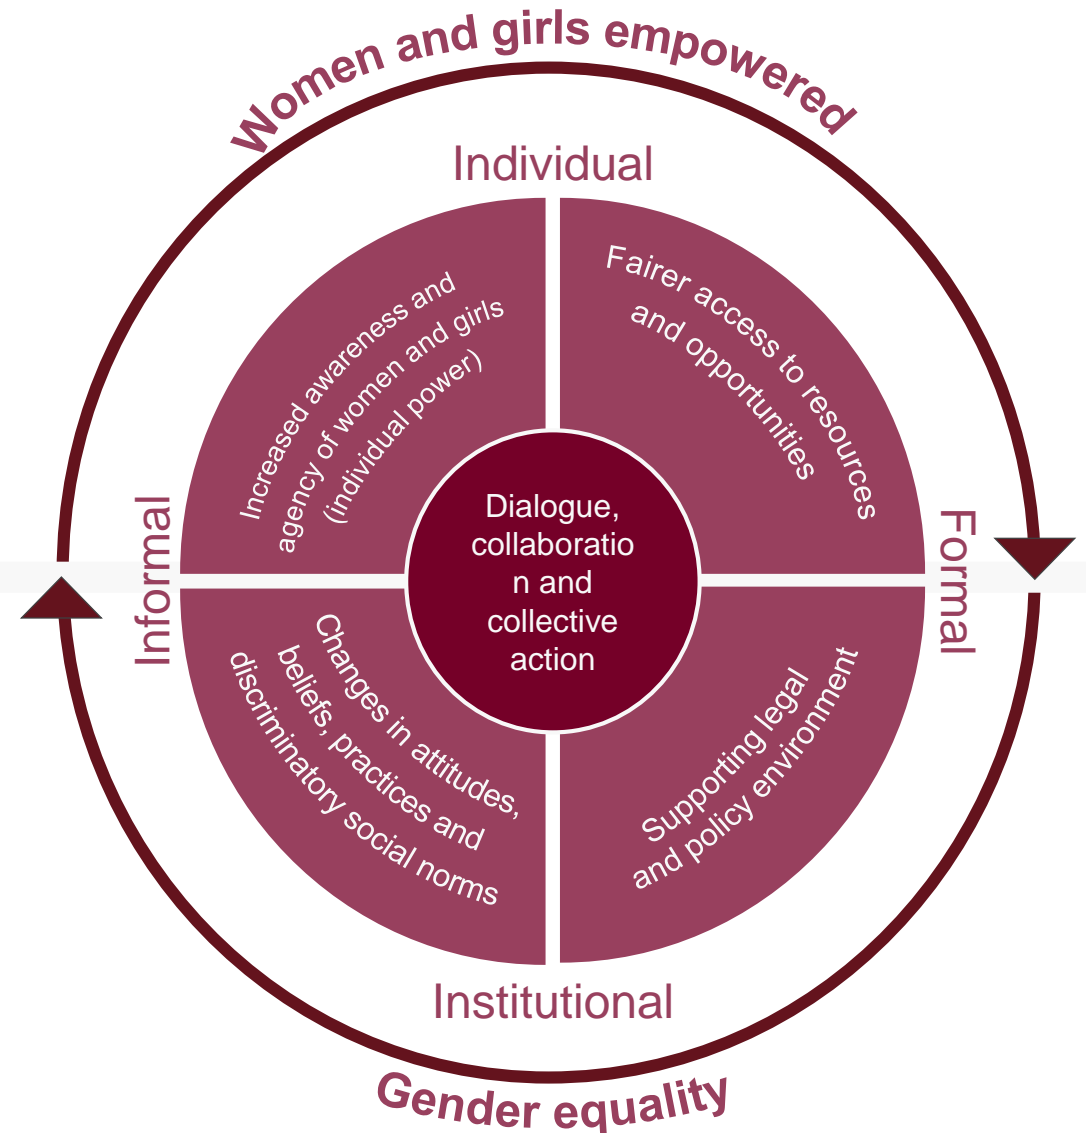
Women and girls empowered

Individual

Increased awareness and agency of women and girls (individual power)

Fairer access to resources and opportunities

Informal

Dialogue, collaboratio n and collective action

Formal

Changes in attitudes, beliefs, practices and discriminatory social norms

Supporting legal and policy environment

Institutional

Gender equality